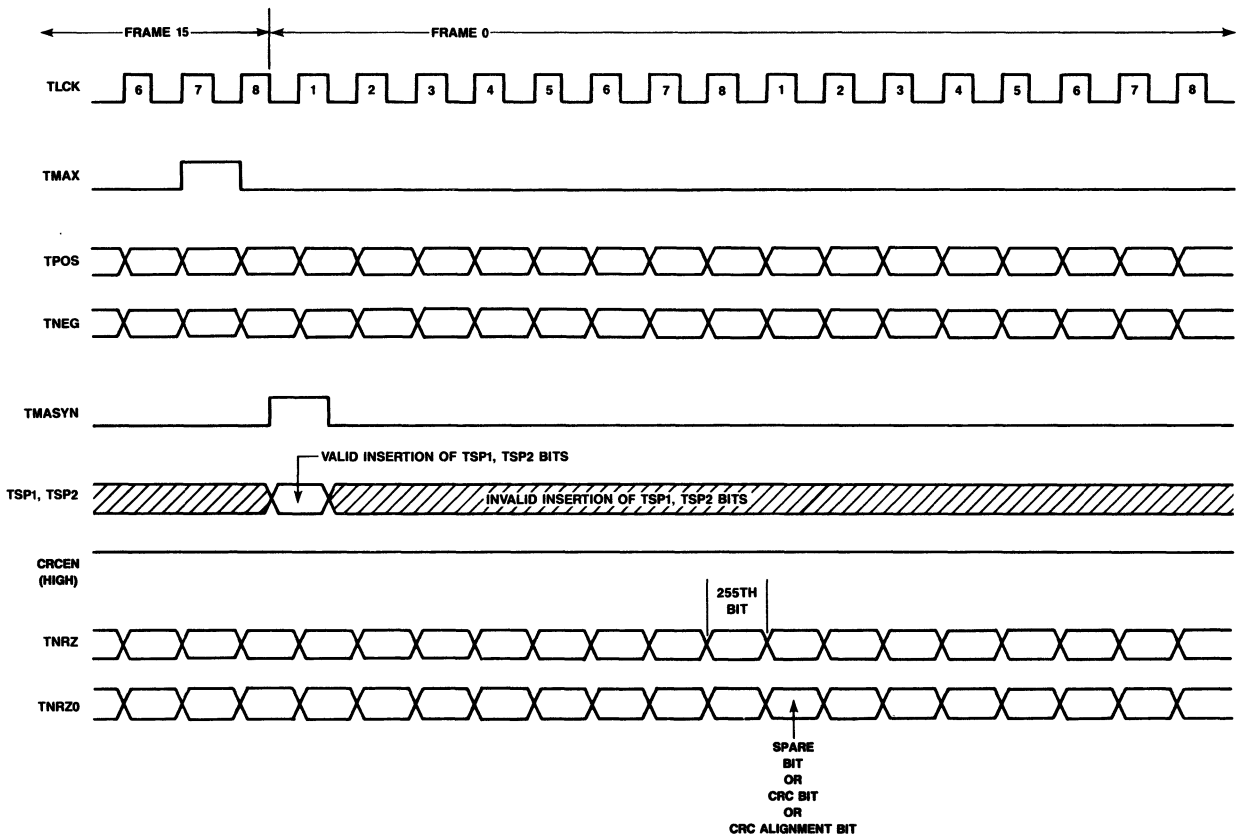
FRAME 15
FRAME 0

TLCK
6 7 8 1 2 3 4 5 6 7 8 1 2 3 4 5 6 7 8

TMAX

TPOS

TNEG

TMASYN

VALID INSERTION OF TSP1, TSP2 BITS

TSP1, TSP2

INVALID INSERTION OF TSP1, TSP2 BITS

CRCEN (HIGH)

255TH BIT

TNRZ

TNRZ0

SPARE BIT OR CRC BIT OR CRC ALIGNMENT BIT